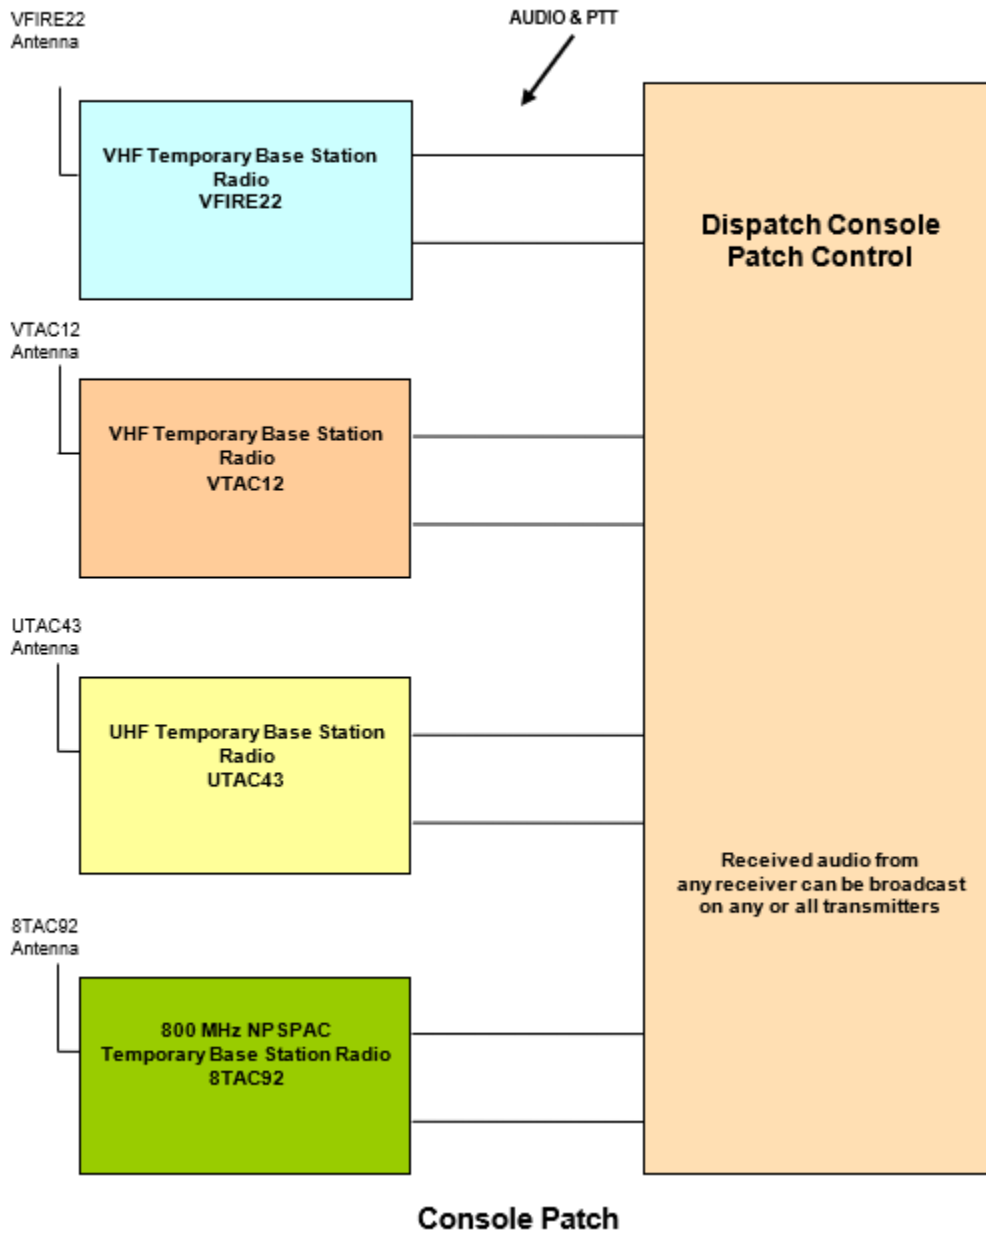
VFIRE22
Antenna

AUDIO & PTT

VHF Temporary Base Station
Radio
VFIRE22

Dispatch Console
Patch Control

VTAC12
Antenna

VHF Temporary Base Station
Radio
VTAC12

UTAC43
Antenna

UHF Temporary Base Station
Radio
UTAC43

Received audio from
any receiver can be broadcast
on any or all transmitters

8TAC92
Antenna

800 MHz NPSPAC
Temporary Base Station Radio
8TAC92

Console Patch